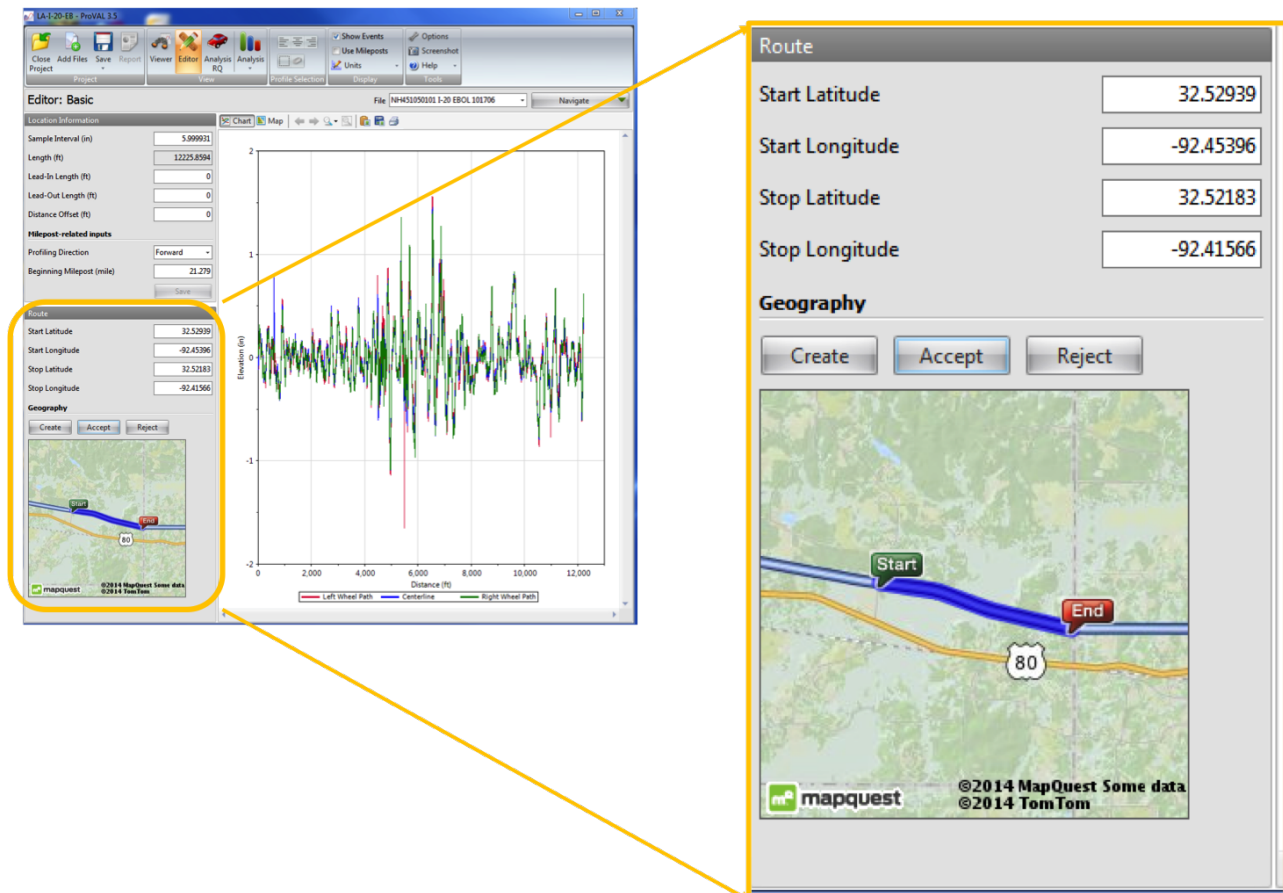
LA-I-20-EB - ProVAL 3.5

Close Project | Add Files | Save | Report | Viewer | Editor | Analysis RQ | Analysis | Show Events | Use Mileposts | Units | Options | Screenshot | Help

Project | View | Profile Selection | Display | Tools

Editor: Basic

File NH451050101 I-20 EBOL 101706

Navigate

Location Information

Sample Interval (in) 5.999931
Length (ft) 12225.8594
Lead-In Length (ft) 0
Lead-Out Length (ft) 0
Distance Offset (ft) 0

Milepost-related inputs

Profiling Direction Forward
Beginning Milepost (mile) 21.279

Save

Route

Start Latitude 32.52939
Start Longitude -92.45396
Stop Latitude 32.52183
Stop Longitude -92.41566

Geography

Create Accept Reject

Start
End
80
mapquest ©2014 MapQuest Some data ©2014 TomTom

Chart Map

2
1
0
-1
-2
Elevation (in)
0 2,000 4,000 6,000 8,000 10,000 12,000
Distance (ft)
Left Wheel Path Centerline Right Wheel Path

Route

Start Latitude 32.52939
Start Longitude -92.45396
Stop Latitude 32.52183
Stop Longitude -92.41566

Geography

Create Accept Reject

Start
End
80
mapquest ©2014 MapQuest Some data ©2014 TomTom